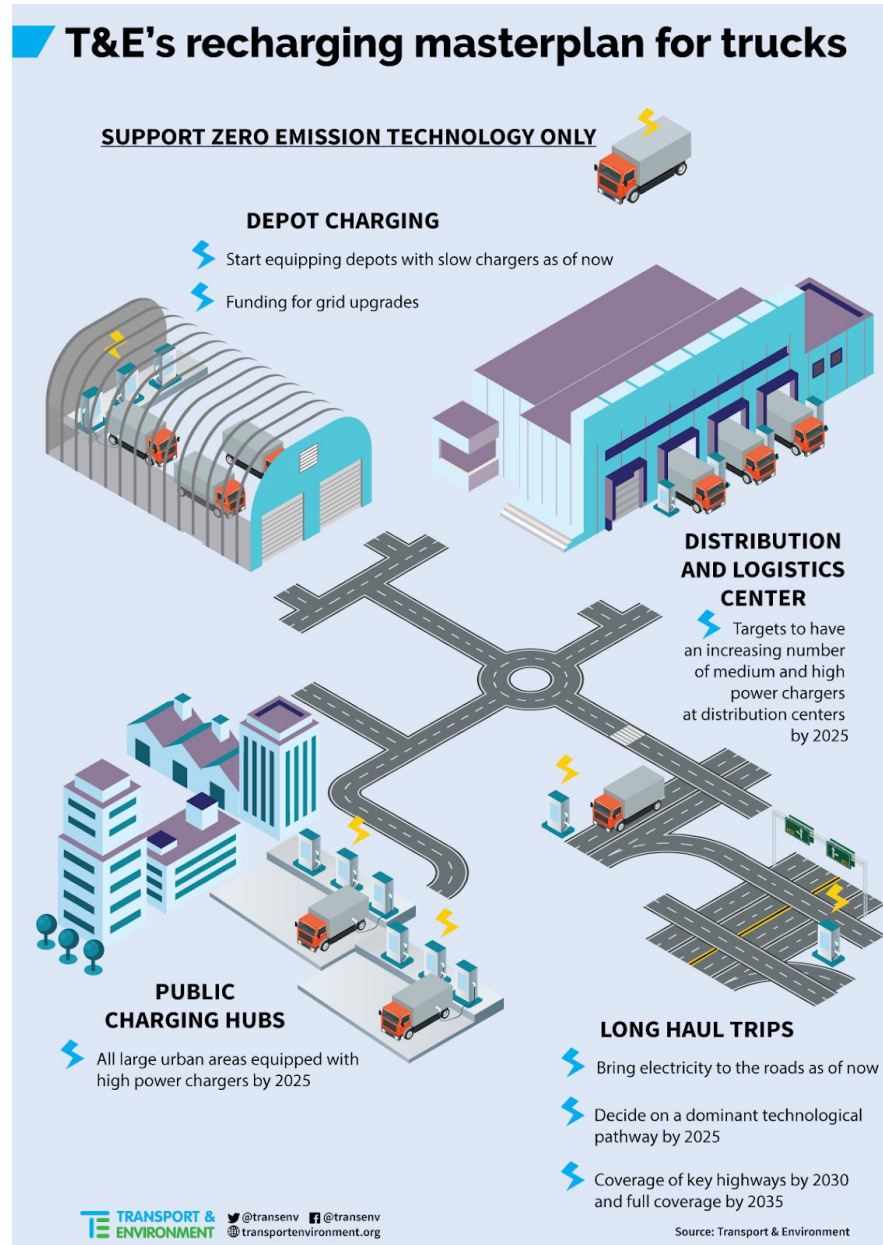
T&E's recharging masterplan for trucks

SUPPORT ZERO EMISSION TECHNOLOGY ONLY

DEPOT CHARGING

Start equipping depots with slow chargers as of now

Funding for grid upgrades

DISTRIBUTION AND LOGISTICS CENTER

Targets to have an increasing number of medium and high power chargers at distribution centers by 2025

PUBLIC CHARGING HUBS

All large urban areas equipped with high power chargers by 2025

LONG HAUL TRIPS

Bring electricity to the roads as of now

Decide on a dominant technological pathway by 2025

Coverage of key highways by 2030 and full coverage by 2035

TRANSPORT & ENVIRONMENT @transenv @transenv transportenvironment.org

Source: Transport & Environment